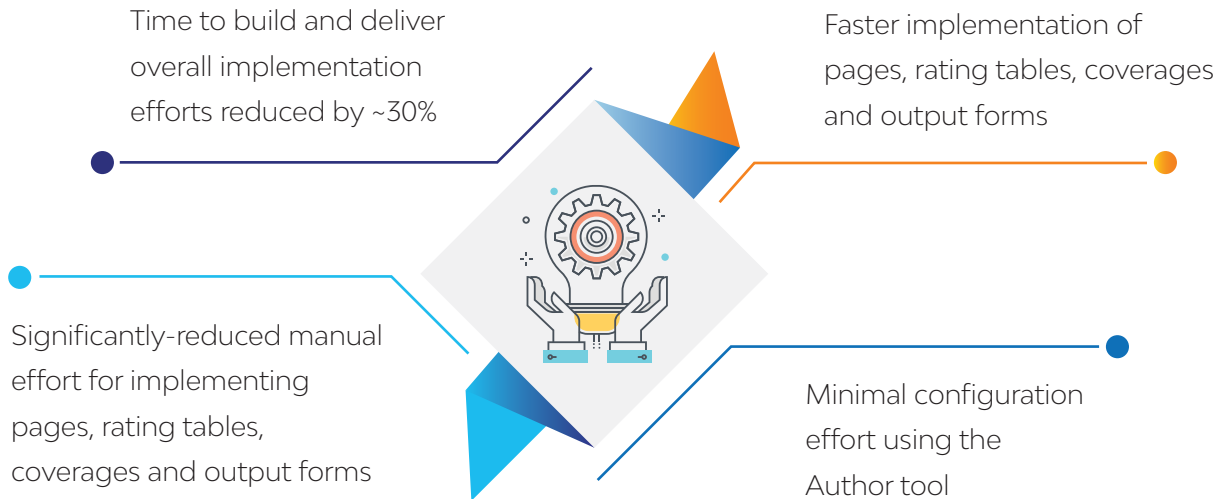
Time to build and deliver overall implementation efforts reduced by ~30%

Faster implementation of pages, rating tables, coverages and output forms

Significantly-reduced manual effort for implementing pages, rating tables, coverages and output forms

Minimal configuration effort using the Author tool